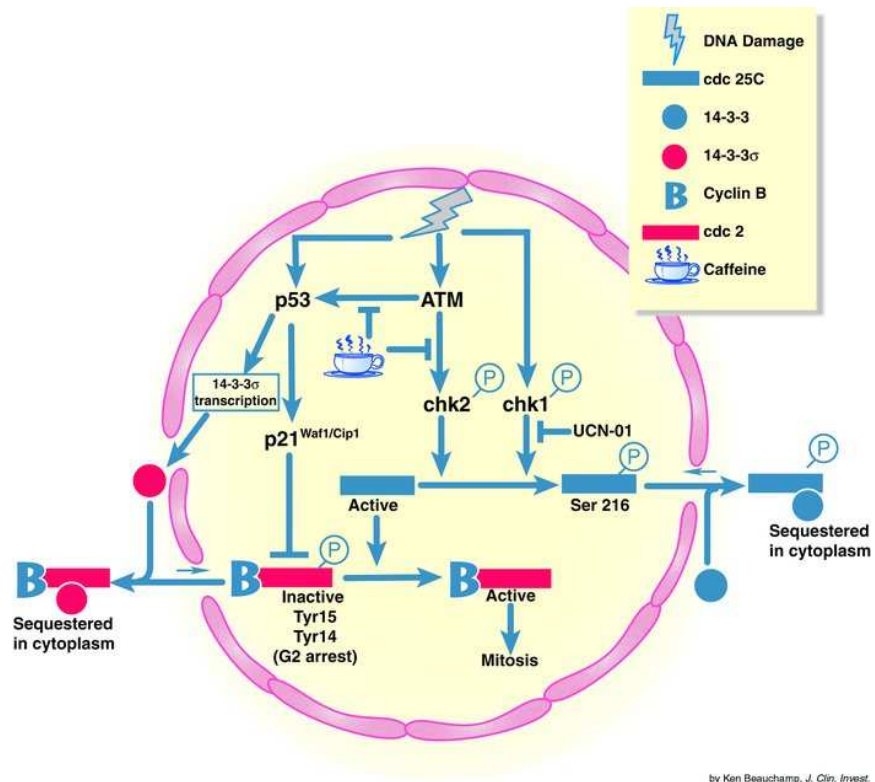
DNA Damage
cdc 25C
14-3-3
14-3-3$\sigma$
B Cyclin B
cdc 2
Caffeine

p53
ATM
14-3-3$\sigma$ transcription
chk2
P
chk1
P
$p21^{Waf1/Cip1}$
UCN-01
Active
Ser 216
P
P
Sequestered in cytoplasm
B
Sequestered in cytoplasm
B
P
Inactive
Tyr15
Tyr14
(G2 arrest)
B
Active
Mitosis

by Ken Beauchamp, J. Clin. Invest.